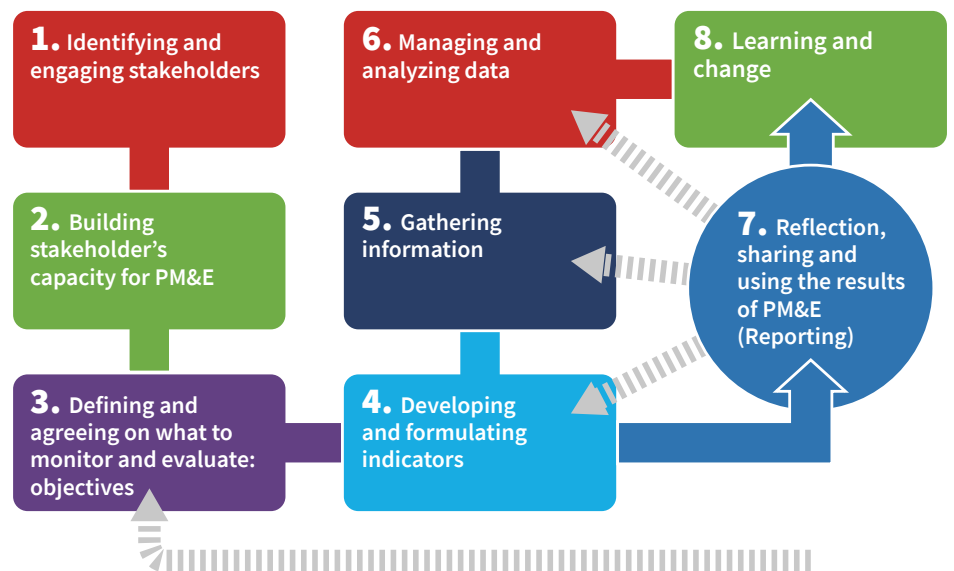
1. Identifying and engaging stakeholders

2. Building stakeholder's capacity for PM&E

3. Defining and agreeing on what to monitor and evaluate: objectives

6. Managing and analyzing data

5. Gathering information

4. Developing and formulating indicators

8. Learning and change

7. Reflection, sharing and using the results of PM&E (Reporting)